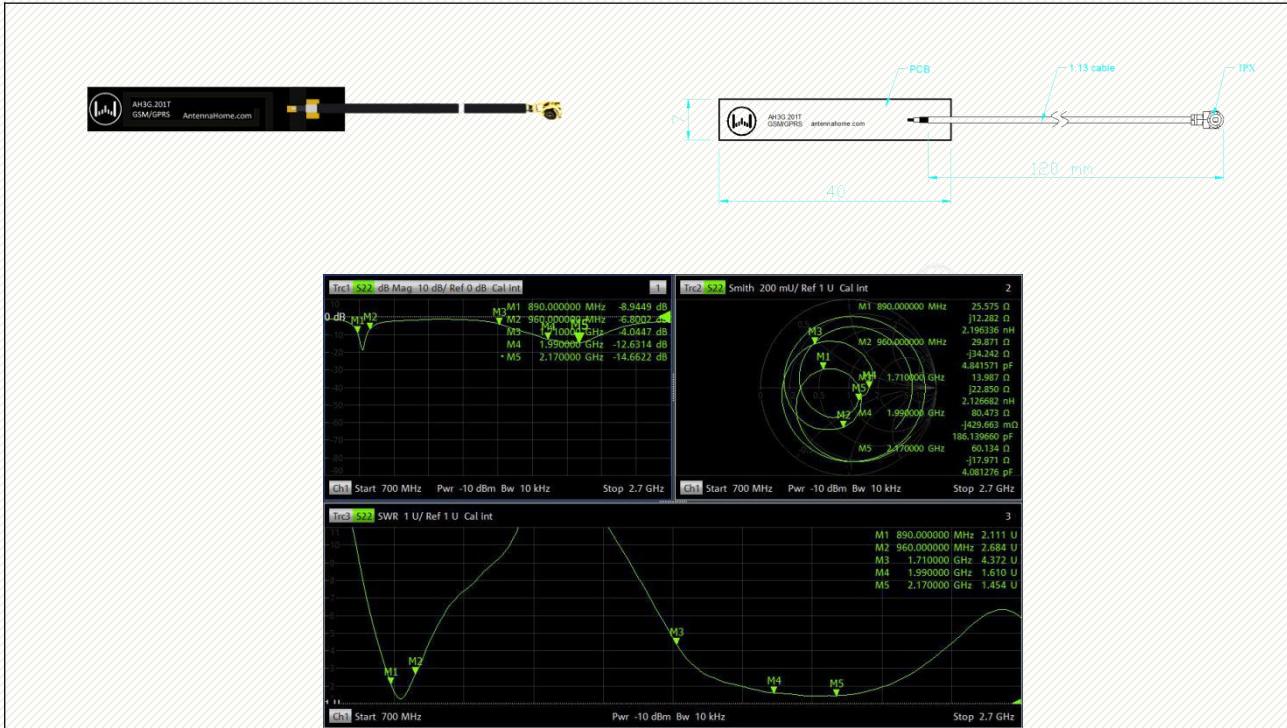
AH3G.201T
GSM/GPRS AntennaHome.com

PCB
1.13 cable
IPX
AH3G.201T
GSM/GPRS antennahome.com
7
40
120 mm

Trc1 S22 dB Mag 10 dB/ Ref 0 dB Cal Int 1
M1 890.000000 MHz -8.9449 dB
M2 960.000000 MHz -6.8002 dB
M3 1.710000 GHz -4.0447 dB
M4 1.990000 GHz -12.6314 dB
• M5 2.170000 GHz -14.6622 dB
10
0 dB
-10
-20
-30
-40
-50
-60
-70
-80
-90
M1 M2 M3 M4 M5
Ch1 Start 700 MHz Pwr -10 dBm Bw 10 kHz Stop 2.7 GHz

Trc2 S22 Smith 200 mU/ Ref 1 U Cal Int 2
M1 890.000000 MHz 25.575 Ω
j12.282 Ω
2.196336 nH
M2 960.000000 MHz 29.871 Ω
-j34.242 Ω
4.841571 pF
M3 1.710000 GHz 13.987 Ω
j22.850 Ω
2.126682 nH
M4 1.990000 GHz 80.473 Ω
-j429.663 mΩ
186.139660 pF
M5 2.170000 GHz 60.134 Ω
-j17.971 Ω
4.081276 pF
M3 M1 M4 M5 M2
Ch1 Start 700 MHz Pwr -10 dBm Bw 10 kHz Stop 2.7 GHz

Trc3 S22 SWR 1 U/ Ref 1 U Cal Int 3
M1 890.000000 MHz 2.111 U
M2 960.000000 MHz 2.684 U
M3 1.710000 GHz 4.372 U
M4 1.990000 GHz 1.610 U
M5 2.170000 GHz 1.454 U
M1 M2 M3 M4 M5
Ch1 Start 700 MHz Pwr -10 dBm Bw 10 kHz Stop 2.7 GHz